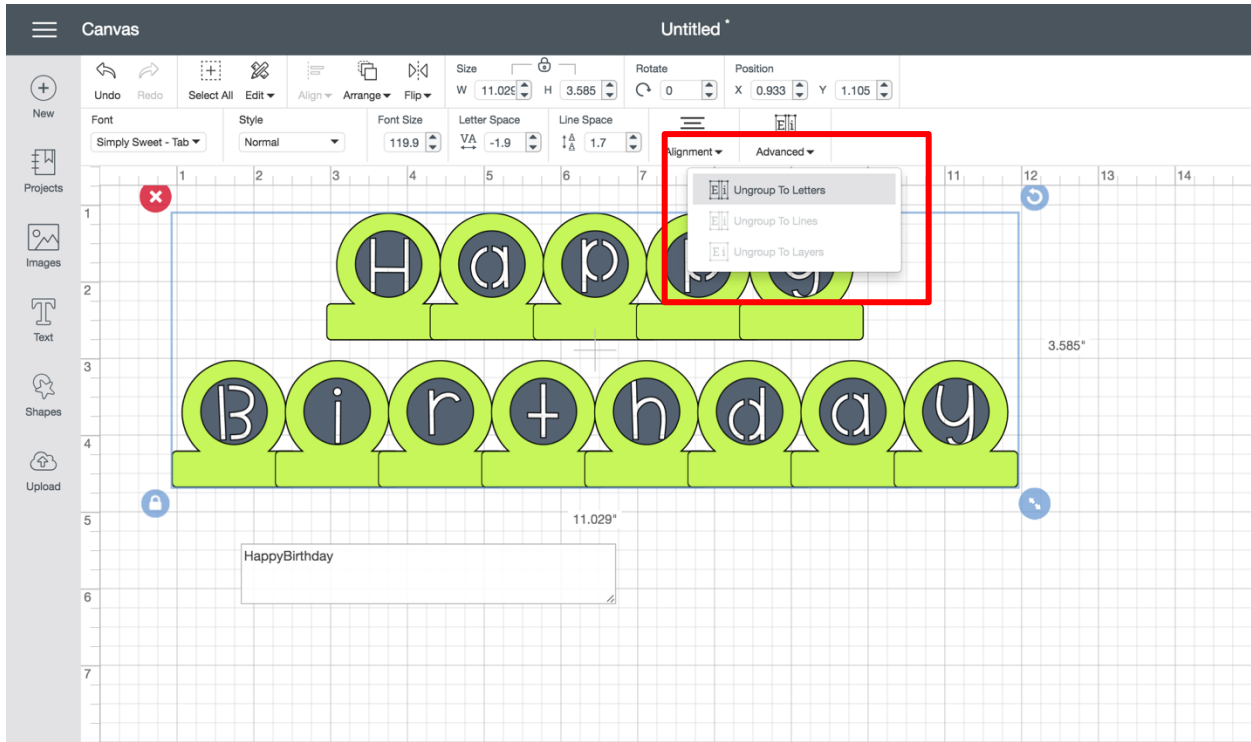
Canvas

Untitled *

New

Projects

Images

Text

Shapes

Upload

Undo Redo

Select All

Edit

Align

Arrange

Flip

Size
W 11.029 H 3.585

Rotate
0

Position
X 0.933 Y 1.105

Font
Simply Sweet - Tab

Style
Normal

Font Size
119.9

Letter Space
VA -1.9

Line Space
1.7

Alignment

Advanced

Ungroup To Letters

Ungroup To Lines

Ungroup To Layers

1 2 3 4 5 6 7 11 12 13 14

1 2 3 4 5 6 7

Happy

Birthday

3.585"

11.029"

HappyBirthday